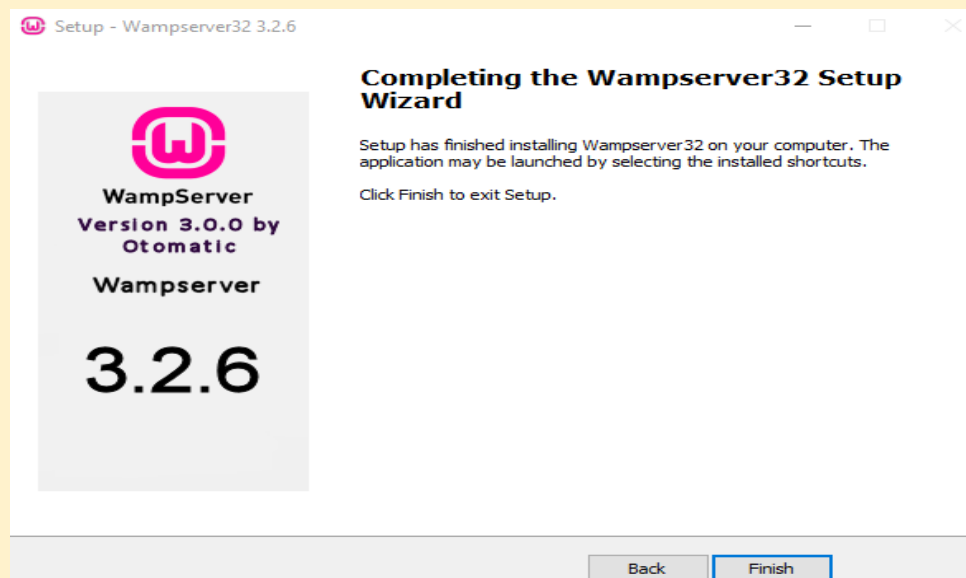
Setup - Wampserver32 3.2.6

WampServer
Version 3.0.0 by Otomatic
Wampserver
3.2.6

Completing the Wampserver32 Setup Wizard

Setup has finished installing Wampserver32 on your computer. The application may be launched by selecting the installed shortcuts.

Click Finish to exit Setup.

Back
Finish